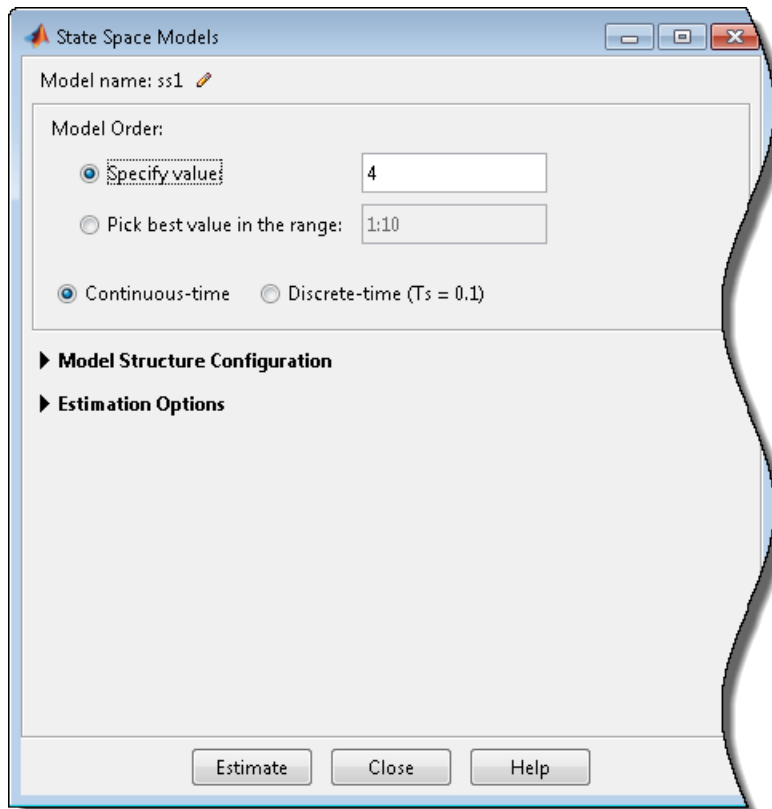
State Space Models

Model name: ss1

Model Order:

Specify value: 4

Pick best value in the range: 1:10

Continuous-time Discrete-time (Ts = 0.1)

Model Structure Configuration

Estimation Options

Estimate Close Help